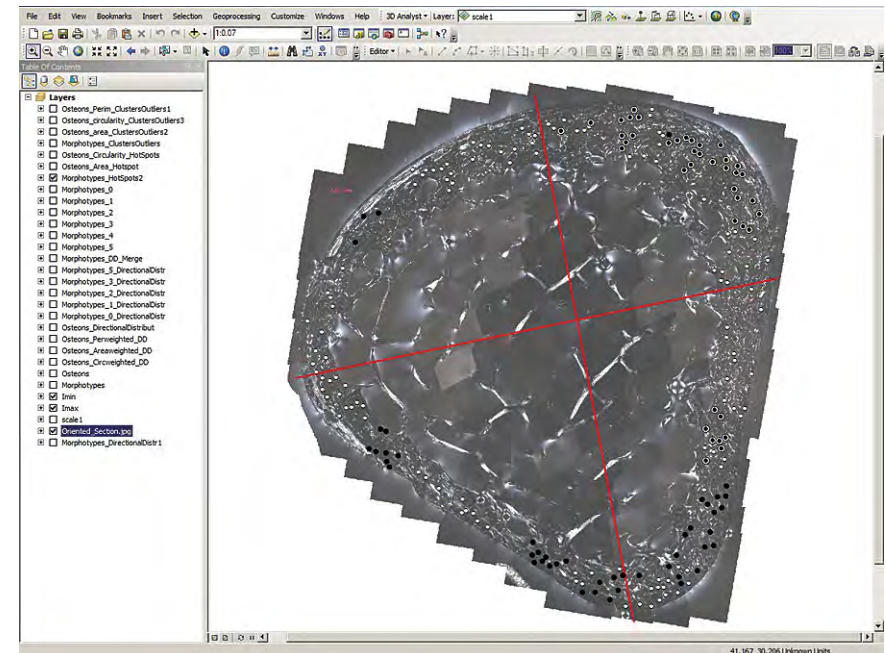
File Edit View Bookmarks Insert Selection Geoprocessing Customize Windows Help 3D Analyst ▾ Layer: scale1

1:0.07

Editor ▾

Table Of Contents

Layers
Osteons_Perim_ClustersOutliers1
Osteons_circularity_ClustersOutliers3
Osteons_area_ClustersOutliers2
Morphotypes_ClustersOutliers
Osteons_Circularity_HotSpots
Osteons_Area_Hotspot
Morphotypes_HotSpots2
Morphotypes_0
Morphotypes_1
Morphotypes_2
Morphotypes_3
Morphotypes_4
Morphotypes_5
Morphotypes_DD_Merge
Morphotypes_5_DirectionalDistr
Morphotypes_3_DirectionalDistr
Morphotypes_2_DirectionalDistr
Morphotypes_1_DirectionalDistr
Morphotypes_0_DirectionalDistr
Osteons_DirectionalDistribut
Osteons_Perweighted_DD
Osteons_Areaweighted_DD
Osteons_Circweighted_DD
Osteons
Morphotypes
Imin
Imax
scale1
Oriented_Section.jpg
Morphotypes_DirectionalDistr1

41.167 30.206 Unknown Units